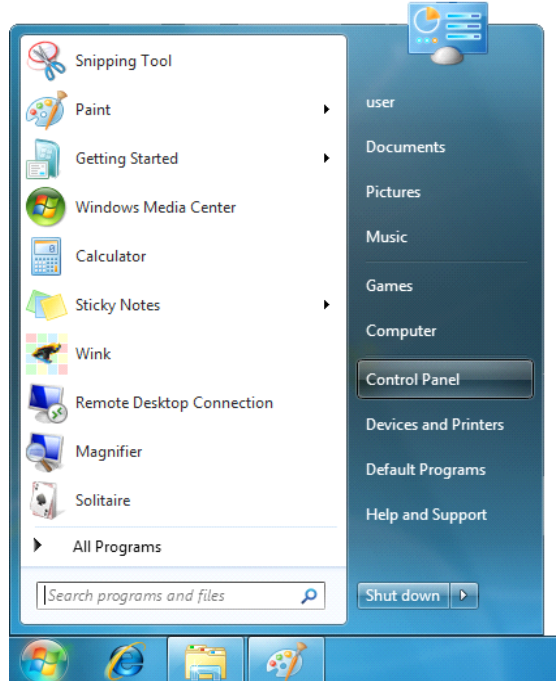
Snipping Tool
Paint
Getting Started
Windows Media Center
Calculator
Sticky Notes
Wink
Remote Desktop Connection
Magnifier
Solitaire
All Programs
Search programs and files

user
Documents
Pictures
Music
Games
Computer
Control Panel
Devices and Printers
Default Programs
Help and Support
Shut down